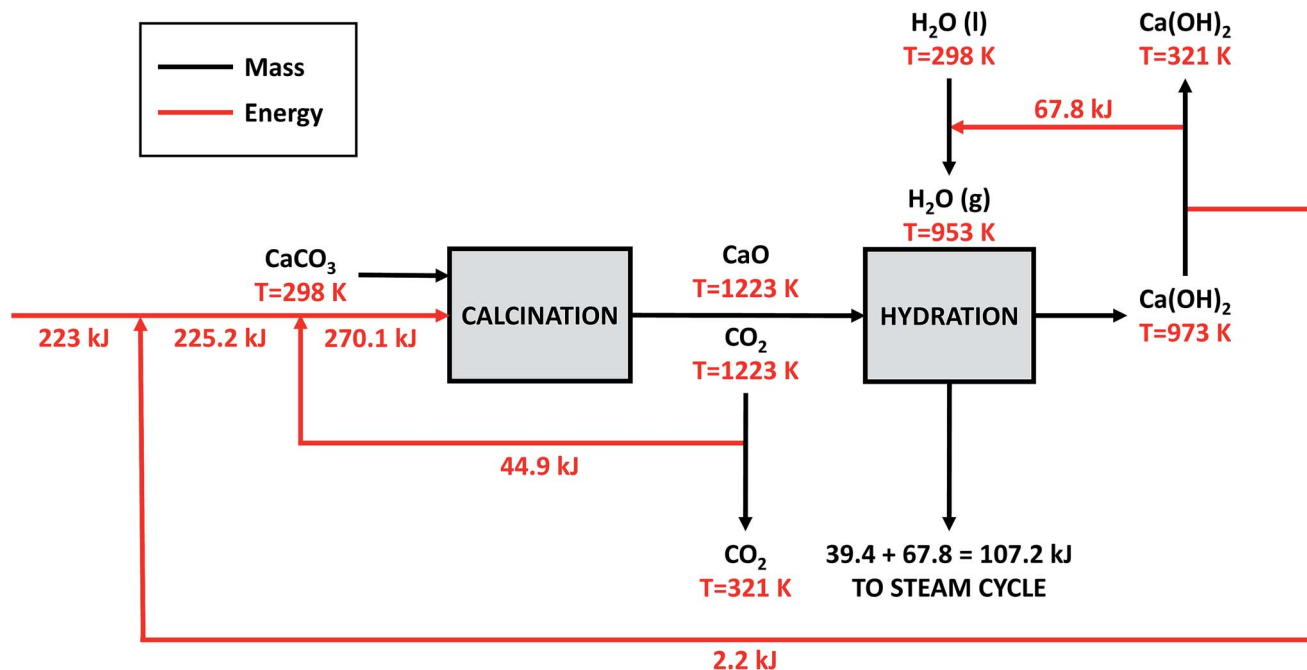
Mass
Energy

$H_2O$ (l)
T=298 K

$Ca(OH)_2$
T=321 K

67.8 kJ

$H_2O$ (g)
T=953 K

$CaCO_3$
T=298 K

CALCINATION

CaO
T=1223 K

HYDRATION

$Ca(OH)_2$
T=973 K

223 kJ
225.2 kJ
270.1 kJ

$CO_2$
T=1223 K

44.9 kJ

$CO_2$
T=321 K

39.4 + 67.8 = 107.2 kJ
TO STEAM CYCLE

2.2 kJ